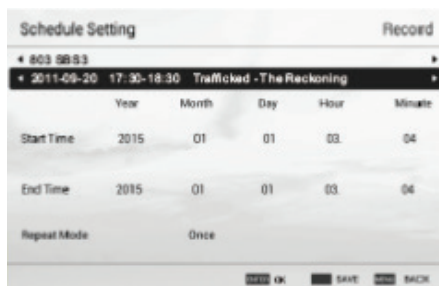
Schedule Setting

Record

◂ 803 SBS3 ▸

◂ 2011-09-20 17:30-18:30 Trafficked - The Reckoning ▸

| | Year | Month | Day | Hour | Minute |
|---|---|---|---|---|---|
| Start Time | 2015 | 01 | 01 | 03 | 04 |
| End Time | 2015 | 01 | 01 | 03 | 04 |
| Repeat Mode | | Once | | | |

INFO OK SAVE MENU BACK